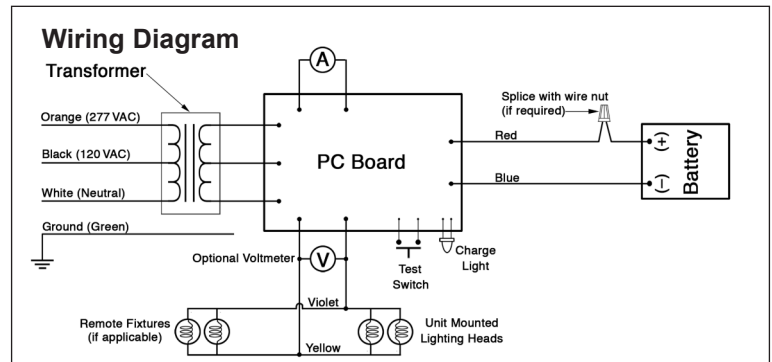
Wiring Diagram

Transformer

A

Splice with wire nut (if required)

Orange (277 VAC)

Black (120 VAC)

White (Neutral)

PC Board

Red

Blue

(+)

(-)

Battery

Ground (Green)

Optional Voltmeter

V

Test Switch

Charge Light

Violet

Remote Fixtures (if applicable)

Unit Mounted Lighting Heads

Yellow